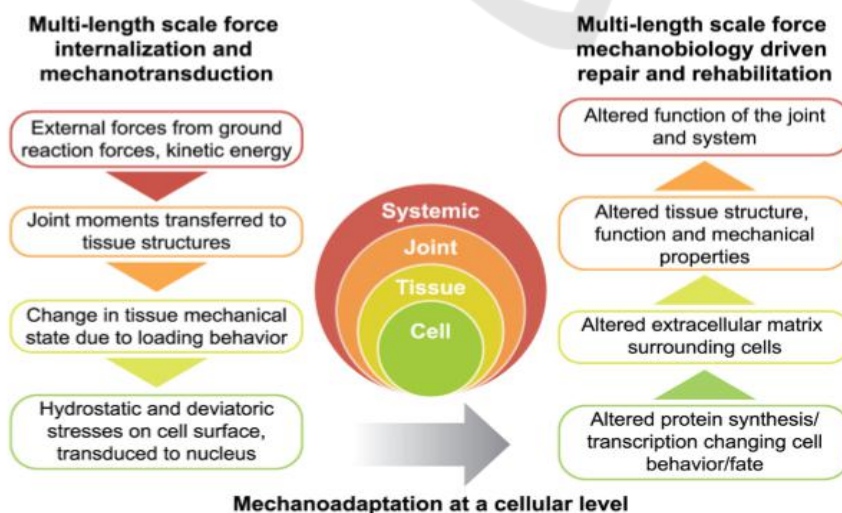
Multi-length scale force internalization and mechanotransduction

External forces from ground reaction forces, kinetic energy

Joint moments transferred to tissue structures

Change in tissue mechanical state due to loading behavior

Hydrostatic and deviatoric stresses on cell surface, transduced to nucleus

Systemic

Joint

Tissue

Cell

Multi-length scale force mechanobiology driven repair and rehabilitation

Altered function of the joint and system

Altered tissue structure, function and mechanical properties

Altered extracellular matrix surrounding cells

Altered protein synthesis/ transcription changing cell behavior/fate

Mechanoadaptation at a cellular level